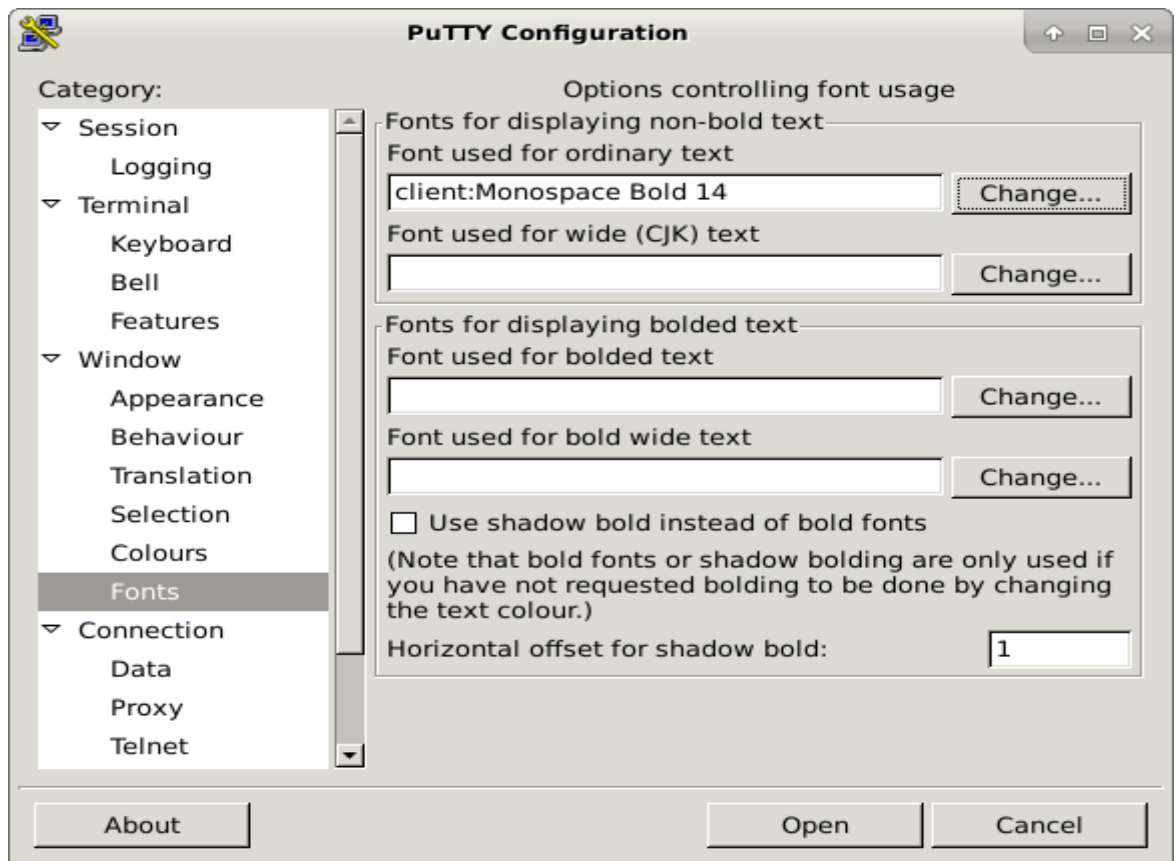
PuTTY Configuration

Category:

Session
Logging
Terminal
Keyboard
Bell
Features
Window
Appearance
Behaviour
Translation
Selection
Colours
Fonts
Connection
Data
Proxy
Telnet

Options controlling font usage

Fonts for displaying non-bold text
Font used for ordinary text
client:Monospace Bold 14
Change...
Font used for wide (CJK) text
Change...

Fonts for displaying bolded text
Font used for bolded text
Change...
Font used for bold wide text
Change...
Use shadow bold instead of bold fonts
(Note that bold fonts or shadow bolding are only used if you have not requested bolding to be done by changing the text colour.)
Horizontal offset for shadow bold: 1

About
Open
Cancel